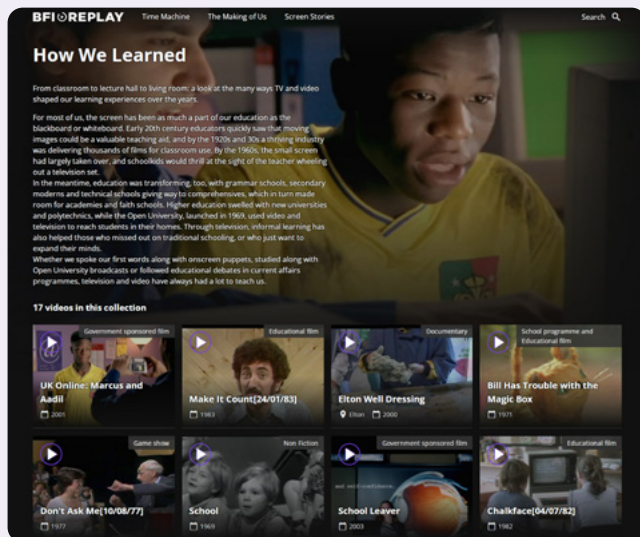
BFI REPLAY Time Machine The Making of Us Screen Stories Search

How We Learned

From classroom to lecture hall to living room: a look at the many ways TV and video shaped our learning experiences over the years.

For most of us, the screen has been as much a part of our education as the blackboard or whiteboard. Early 20th century educators quickly saw that moving images could be a valuable teaching aid, and by the 1920s and 30s a thriving industry was delivering thousands of films for classroom use. By the 1960s, the small screen had largely taken over, and schoolkids would thrill at the sight of the teacher wheeling out a television set.

In the meantime, education was transforming, too, with grammar schools, secondary moderns and technical schools giving way to comprehensives, which in turn made room for academies and faith schools. Higher education swelled with new universities and polytechnics, while the Open University, launched in 1969, used video and television to reach students in their homes. Through television, informal learning has also helped those who missed out on traditional schooling, or who just want to expand their minds.

Whether we spoke our first words along with onscreen puppets, studied along with Open University broadcasts or followed educational debates in current affairs programmes, television and video have always had a lot to teach us.

17 videos in this collection

Government sponsored film
UK Online: Marcus and Aadil
2001

Educational film
Make It Count[24/01/83]
1983

Documentary
Elton Well Dressing
Elton 2000

School programme and Educational film
Bill Has Trouble with the Magic Box
1971

Game show
Don't Ask Me[10/08/77]
1977

Non Fiction
School
1969

Government sponsored film
School Leaver
2003

Educational film
Chalkface[04/07/82]
1982